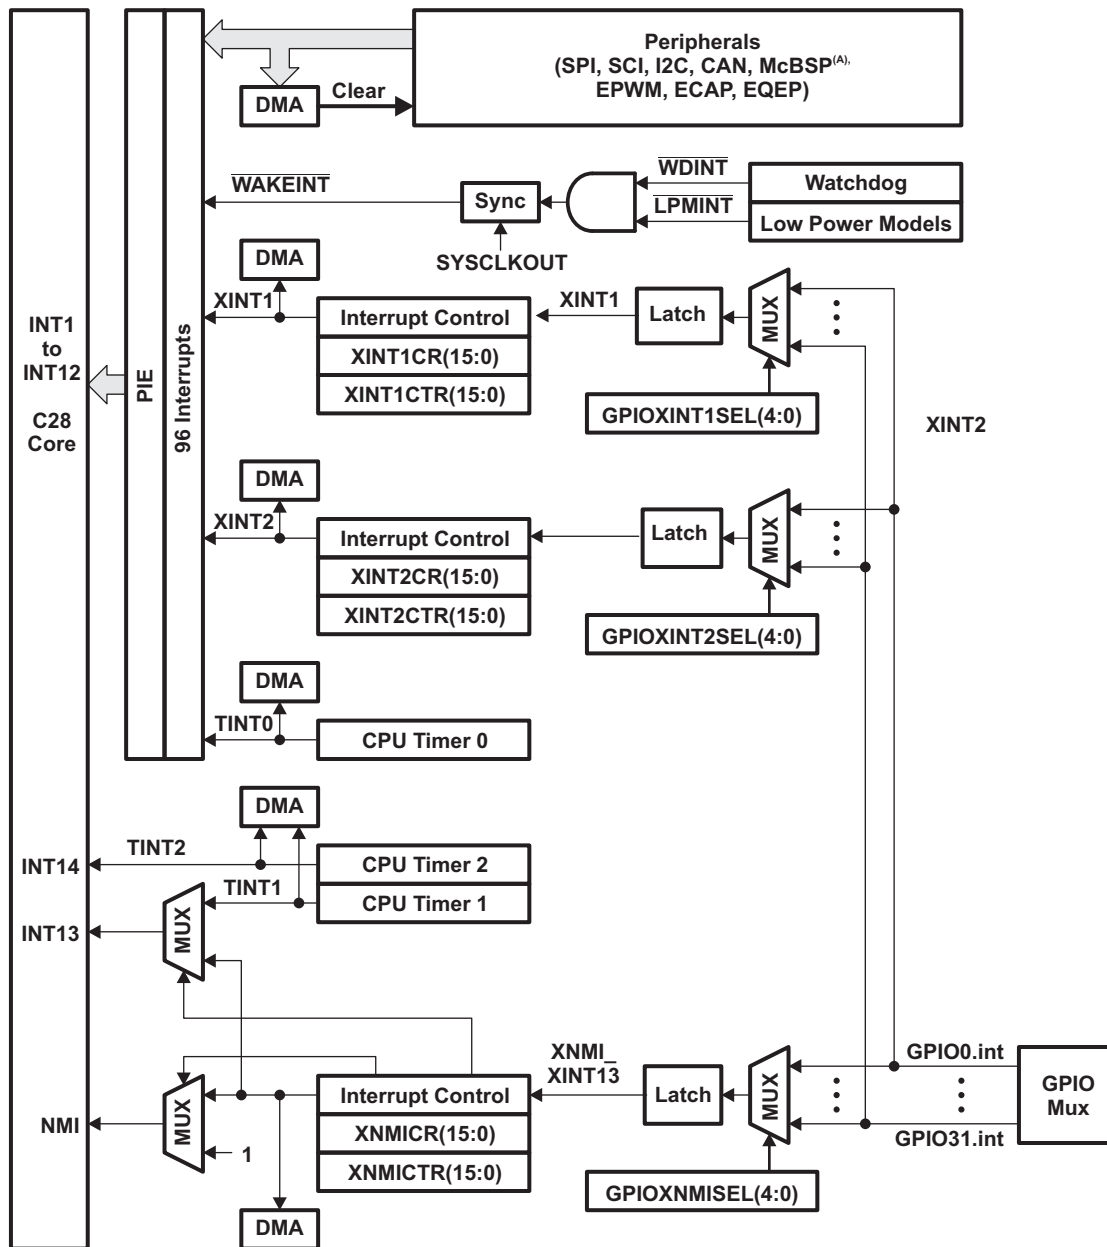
Peripherals
(SPI, SCI, I2C, CAN, McBSP$^{(A)}$,
EPWM, ECAP, EQEP)

DMA
Clear

$\overline{WAKEINT}$
Sync
SYSCLKOUT
$\overline{WDINT}$
$\overline{LPMINT}$
Watchdog
Low Power Models

INT1
to
INT12

C28
Core

PIE
96 Interrupts

DMA
XINT1
Interrupt Control
XINT1CR(15:0)
XINT1CTR(15:0)
XINT1
Latch
MUX
GPIOXINT1SEL(4:0)

XINT2

DMA
XINT2
Interrupt Control
XINT2CR(15:0)
XINT2CTR(15:0)
Latch
MUX
GPIOXINT2SEL(4:0)

DMA
TINT0
CPU Timer 0

DMA
INT14
TINT2
CPU Timer 2
TINT1
CPU Timer 1
INT13
MUX

NMI
MUX
1
Interrupt Control
XNMICR(15:0)
XNMICTR(15:0)
DMA
XNMI_
XINT13
Latch
MUX
GPIOXNMISEL(4:0)

GPIO0.int
GPIO31.int
GPIO
Mux